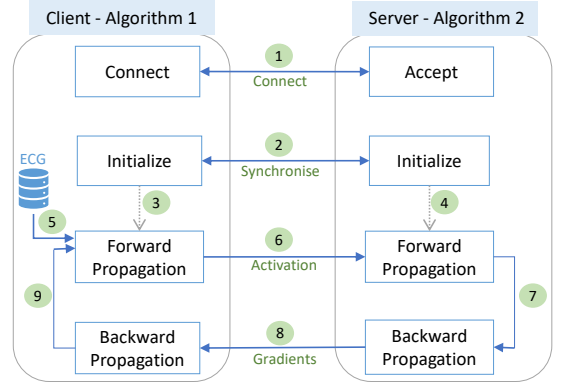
Client - Algorithm 1

Server - Algorithm 2

Connect

1

Connect

Accept

ECG

Initialize

2

Synchronise

Initialize

3

4

5

Forward Propagation

6

Activation

Forward Propagation

9

7

Backward Propagation

8

Gradients

Backward Propagation